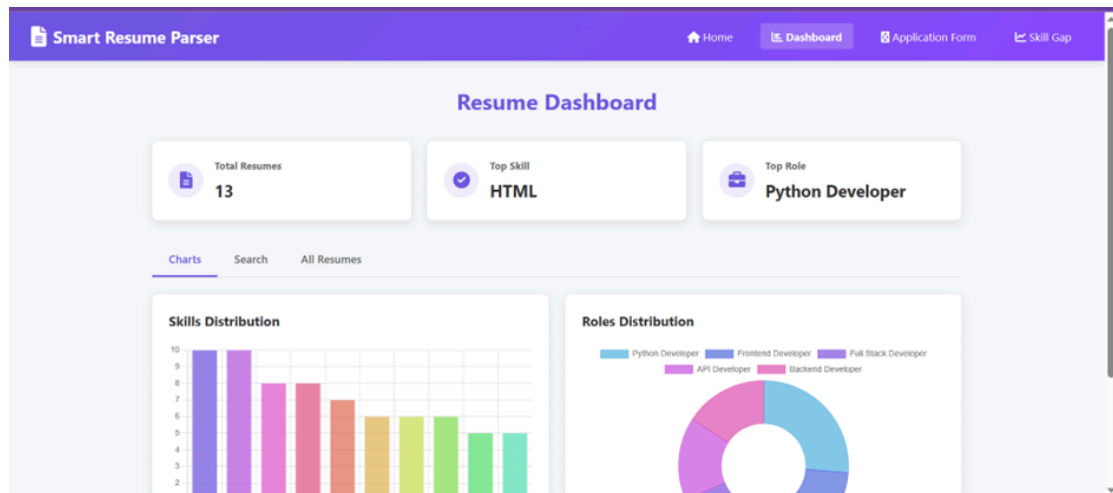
Smart Resume Parser

Home
Dashboard
Application Form
Skill Gap

Resume Dashboard

Total Resumes
13

Top Skill
HTML

Top Role
Python Developer

Charts
Search
All Resumes

Skills Distribution

10
9
8
7
6
5
4
3
2

Roles Distribution

Python Developer
Frontend Developer
Full Stack Developer
API Developer
Backend Developer